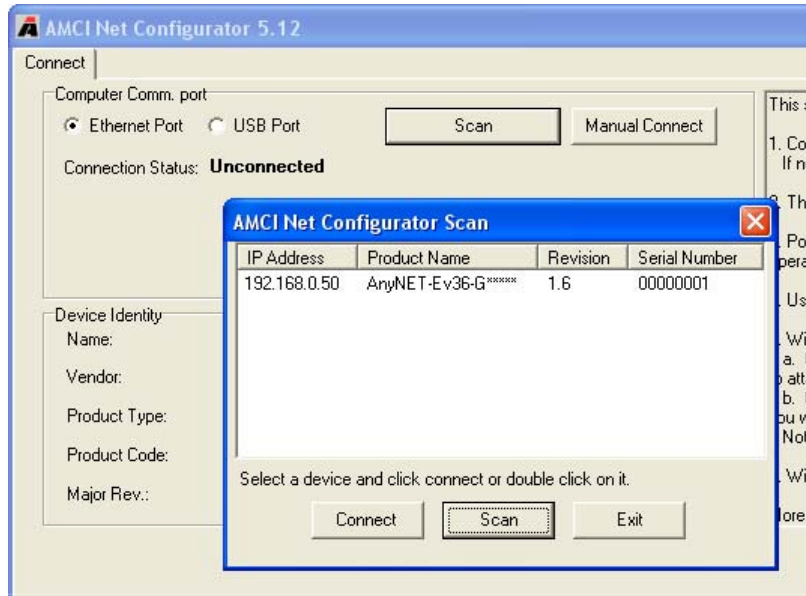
AMCI Net Configurator 5.12

Connect

Computer Comm. port

Ethernet Port   USB Port

Scan   Manual Connect

Connection Status: **Unconnected**

Device Identity

Name:

Vendor:

Product Type:

Product Code:

Major Rev.:

This s

1. Co
If n

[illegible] Th

Po
era

Us

Wi
a.
att
b.
u w
Not

Wi

ore

AMCI Net Configurator Scan

| IP Address | Product Name | Revision | Serial Number |
|---|---|---|---|
| 192.168.0.50 | AnyNET-Ev36-G***** | 1.6 | 00000001 |

Select a device and click connect or double click on it.

Connect   Scan   Exit